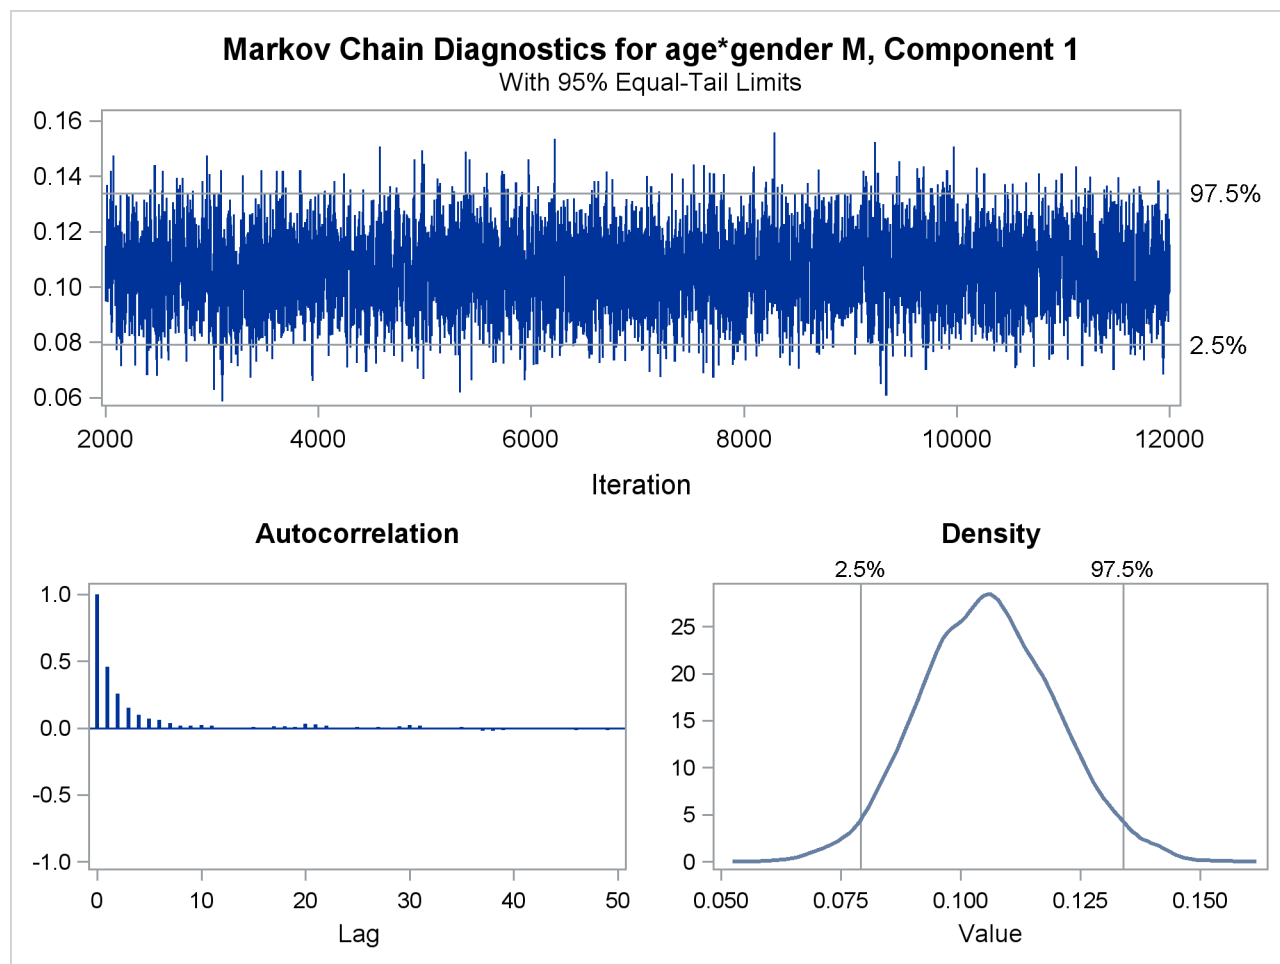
Markov Chain Diagnostics for age*gender M, Component 1
With 95% Equal-Tail Limits

0.16
0.14
0.12
0.10
0.08
0.06

97.5%
2.5%

2000 4000 6000 8000 10000 12000

Iteration

Autocorrelation

1.0
0.5
0.0
-0.5
-1.0

0 10 20 30 40 50

Lag

Density

2.5%
97.5%

25
20
15
10
5
0

0.050 0.075 0.100 0.125 0.150

Value